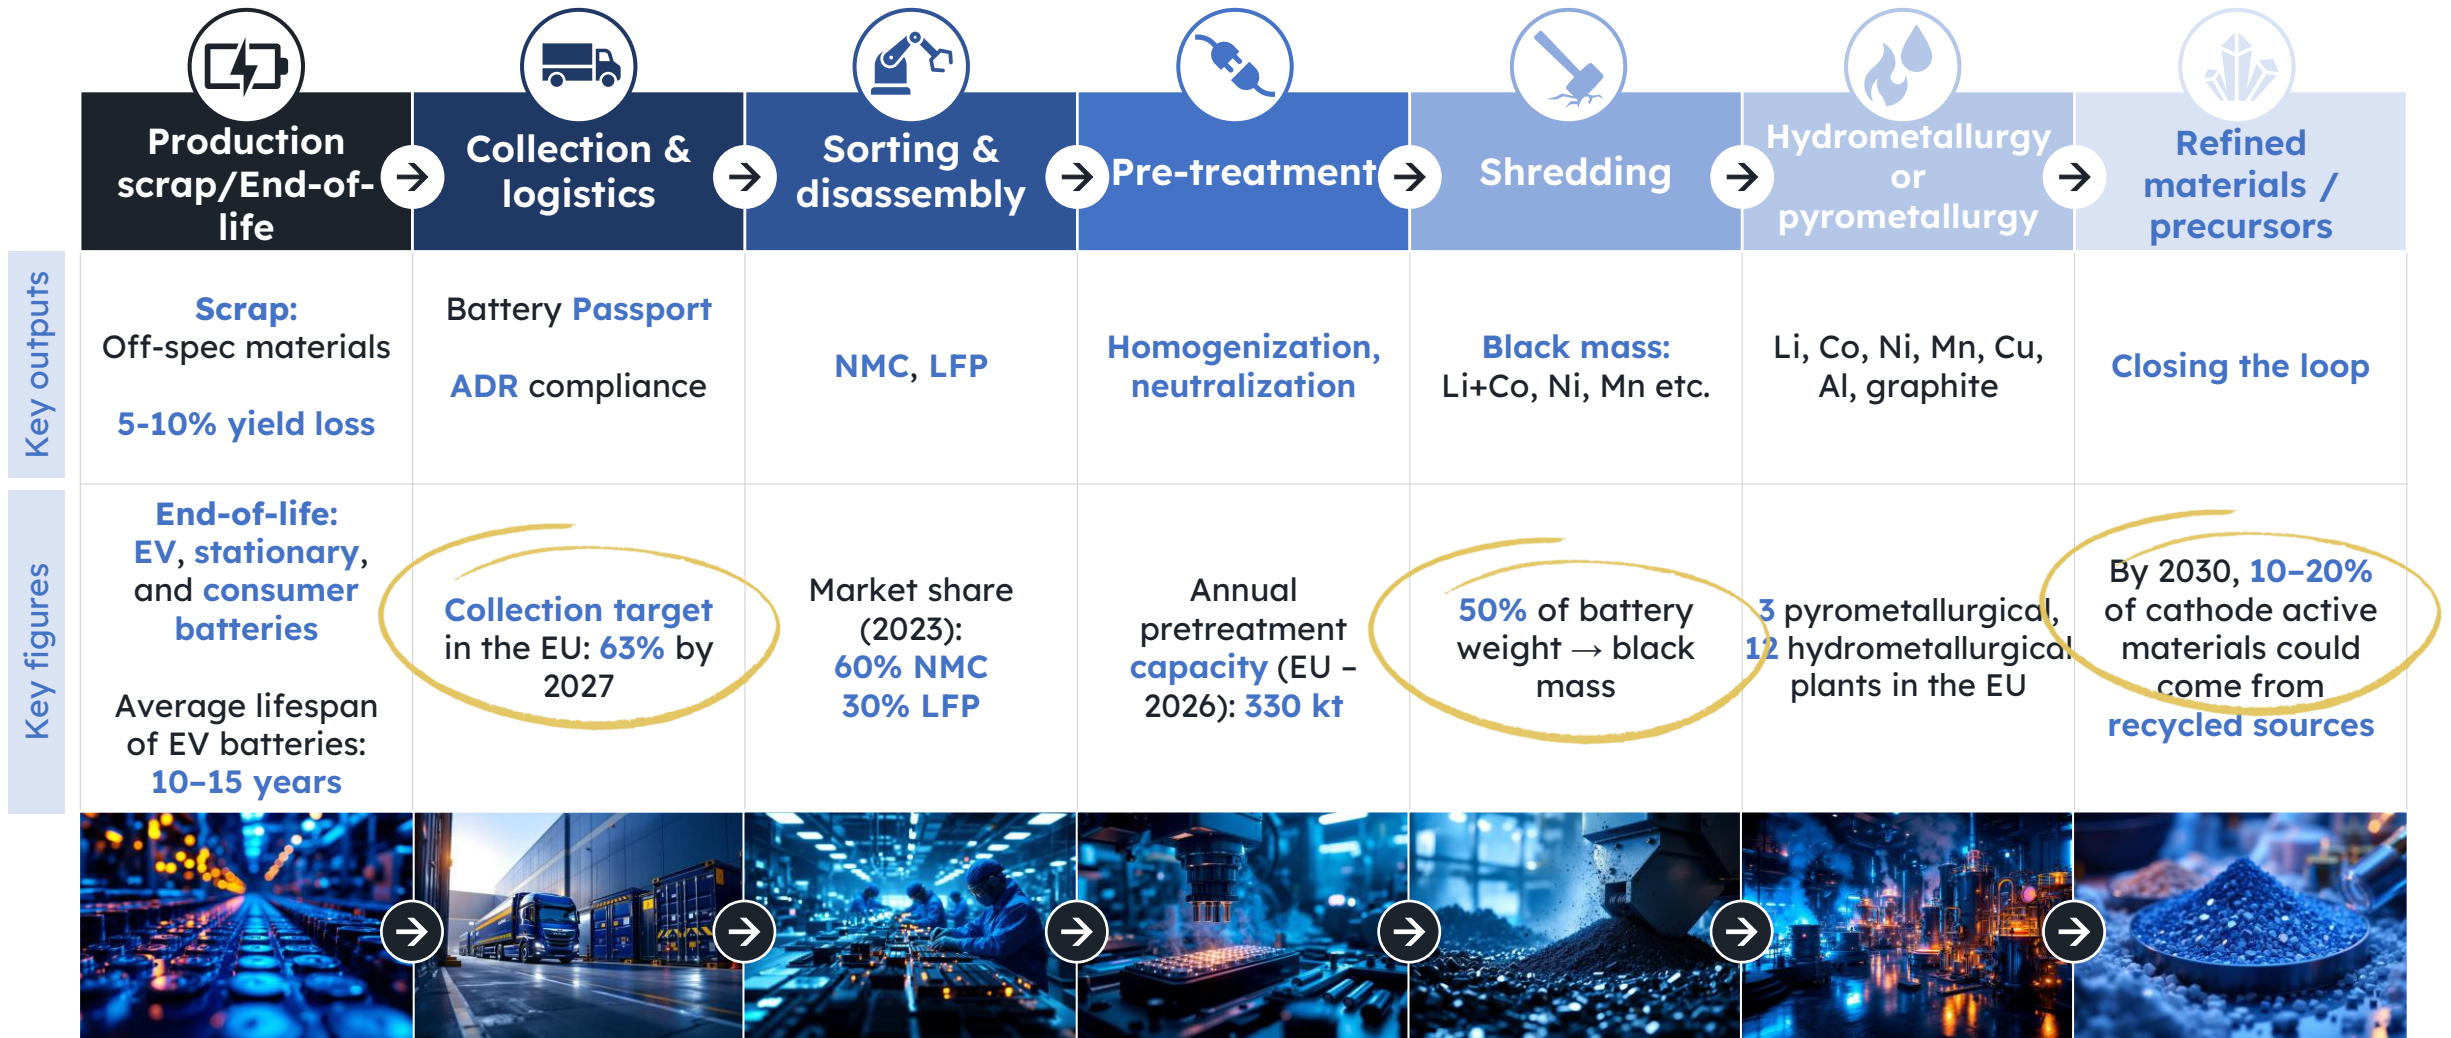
| | Production scrap/End-of-life | Collection & logistics | Sorting & disassembly | Pre-treatment | Shredding | Hydrometallurgy or pyrometallurgy | Refined materials / precursors |
|---|---|---|---|---|---|---|---|
| Key outputs | Scrap: Off-spec materials 5-10% yield loss | Battery Passport ADR compliance | NMC, LFP | Homogenization, neutralization | Black mass: Li+Co, Ni, Mn etc. | Li, Co, Ni, Mn, Cu, Al, graphite | Closing the loop |
| Key figures | End-of-life: EV, stationary, and consumer batteries Average lifespan of EV batteries: 10–15 years | Collection target in the EU: 63% by 2027 | Market share (2023): 60% NMC 30% LFP | Annual pretreatment capacity (EU – 2026): 330 kt | 50% of battery weight → black mass | 3 pyrometallurgical, 12 hydrometallurgical plants in the EU | By 2030, 10–20% of cathode active materials could come from recycled sources |